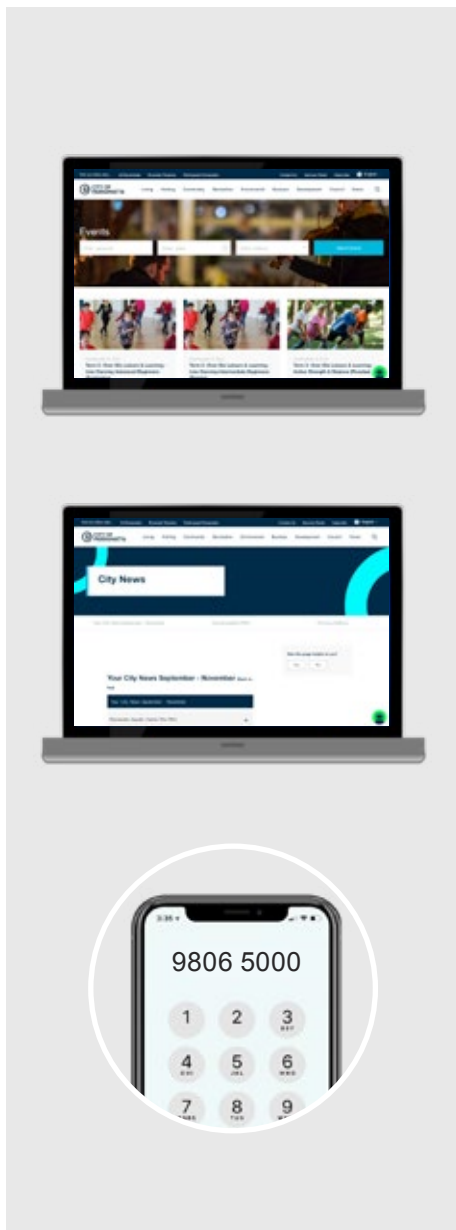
CITY OF PARRAMATTA

Living Visiting Community Recreation Environment Business Development Council News

Events

Term 4: Over 55s Leisure & Learning: Line Dancing Advanced Beginners

Term 4: Over 55s Leisure & Learning: Line Dancing Intermediate Beginners

Term 4: Over 55s Leisure & Learning: Active Strength & Balance

CITY OF PARRAMATTA

Living Visiting Community Recreation Environment Business Development Council News

City News

Your City News September - November

3:36

9806 5000

1

2
ABC

3
DEF

4
GHI

5
JKL

6
MNO

7
PQRS

8
TUV

9
WXYZ